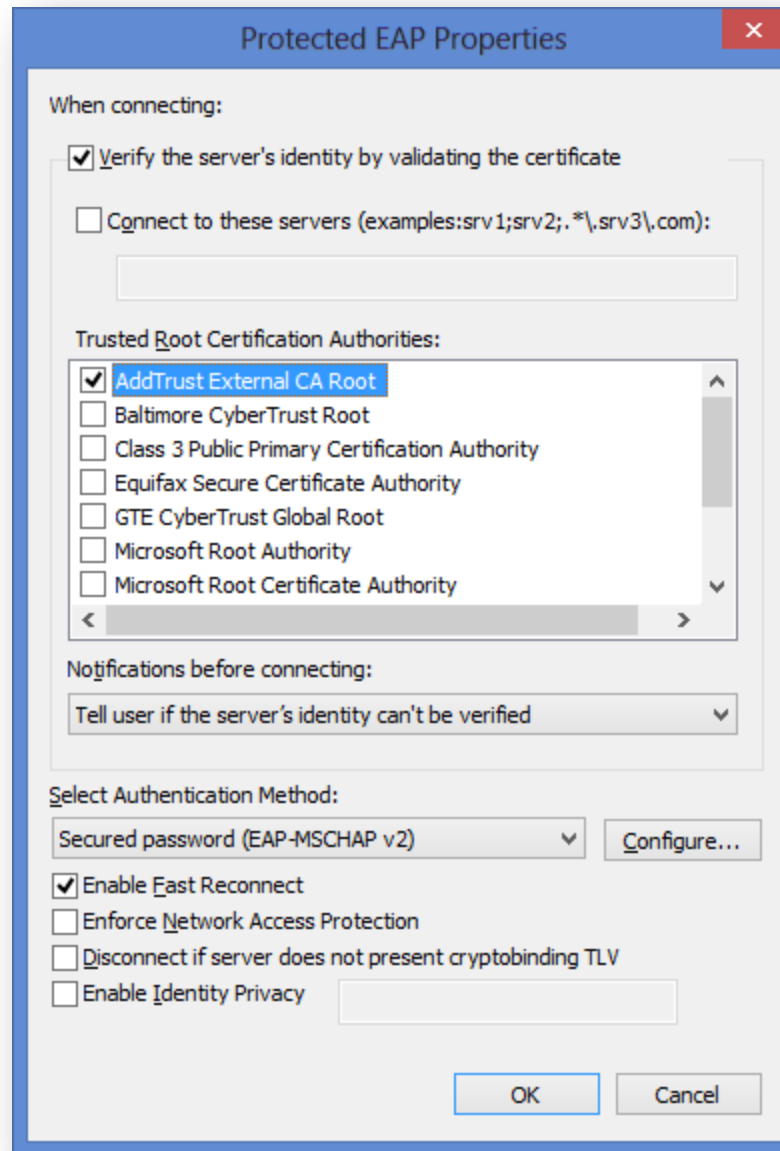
Protected EAP Properties

When connecting:

Verify the server's identity by validating the certificate

Connect to these servers (examples:srv1;srv2;.*\.srv3\.com):

Trusted Root Certification Authorities:

AddTrust External CA Root
Baltimore CyberTrust Root
Class 3 Public Primary Certification Authority
Equifax Secure Certificate Authority
GTE CyberTrust Global Root
Microsoft Root Authority
Microsoft Root Certificate Authority

Notifications before connecting:

Tell user if the server's identity can't be verified

Select Authentication Method:

Secured password (EAP-MSCHAP v2)

Configure...

Enable Fast Reconnect
Enforce Network Access Protection
Disconnect if server does not present cryptobinding TLV
Enable Identity Privacy

OK

Cancel